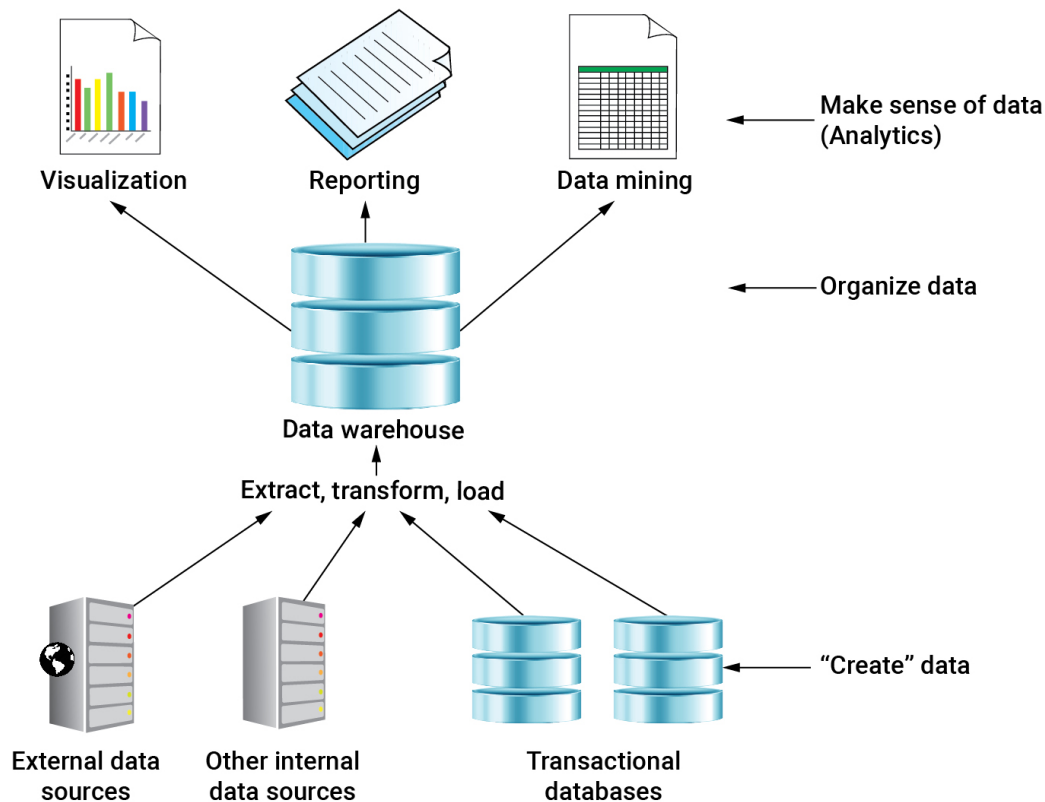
Visualization

Reporting

Data mining

Make sense of data (Analytics)

Organize data

Data warehouse

Extract, transform, load

"Create" data

External data sources

Other internal data sources

Transactional databases